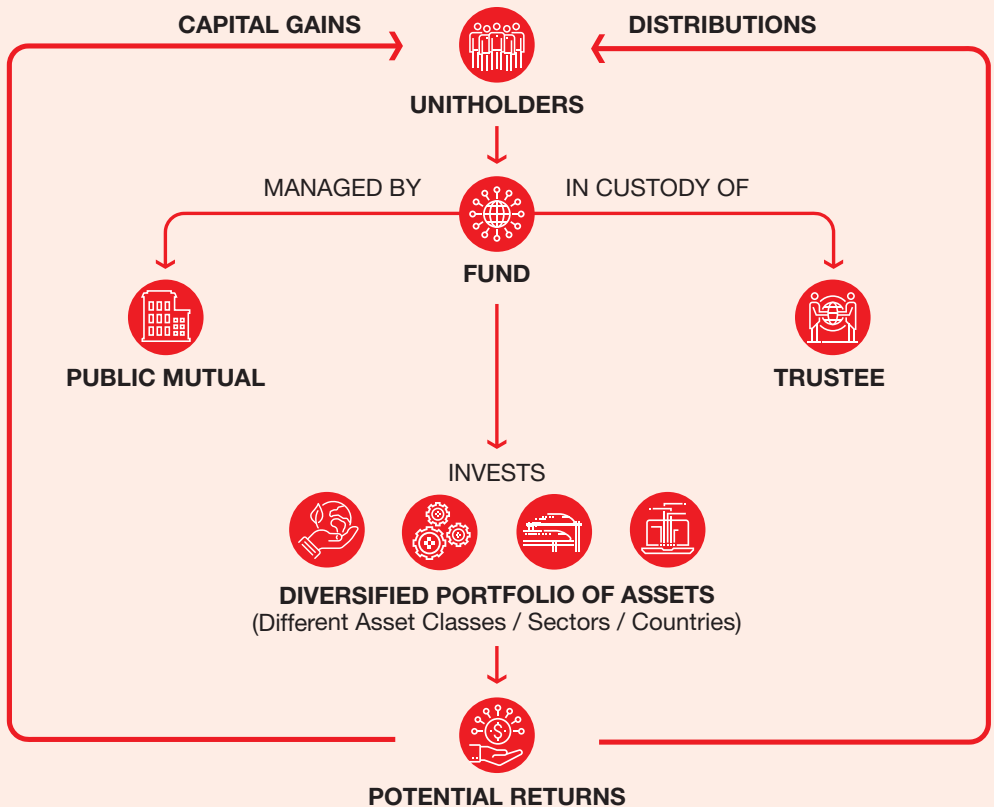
CAPITAL GAINS

DISTRIBUTIONS

UNITHOLDERS

MANAGED BY

IN CUSTODY OF

FUND

PUBLIC MUTUAL

TRUSTEE

INVESTS

DIVERSIFIED PORTFOLIO OF ASSETS
(Different Asset Classes / Sectors / Countries)

POTENTIAL RETURNS